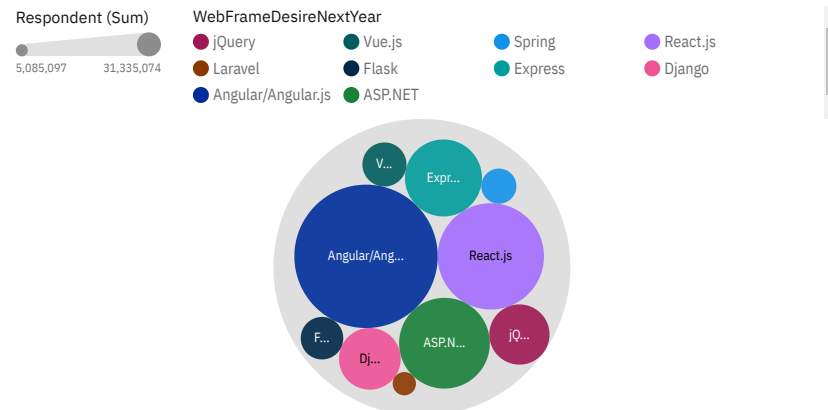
Respondent (Sum)

5,085,097 31,335,074

WebFrameDesireNextYear

jQuery
Vue.js
Spring
React.js
Laravel
Flask
Express
Django
Angular/Angular.js
ASP.NET

V...
Expr...
Angular/Ang...
React.js
F...
Dj...
ASP.N...
jQ...